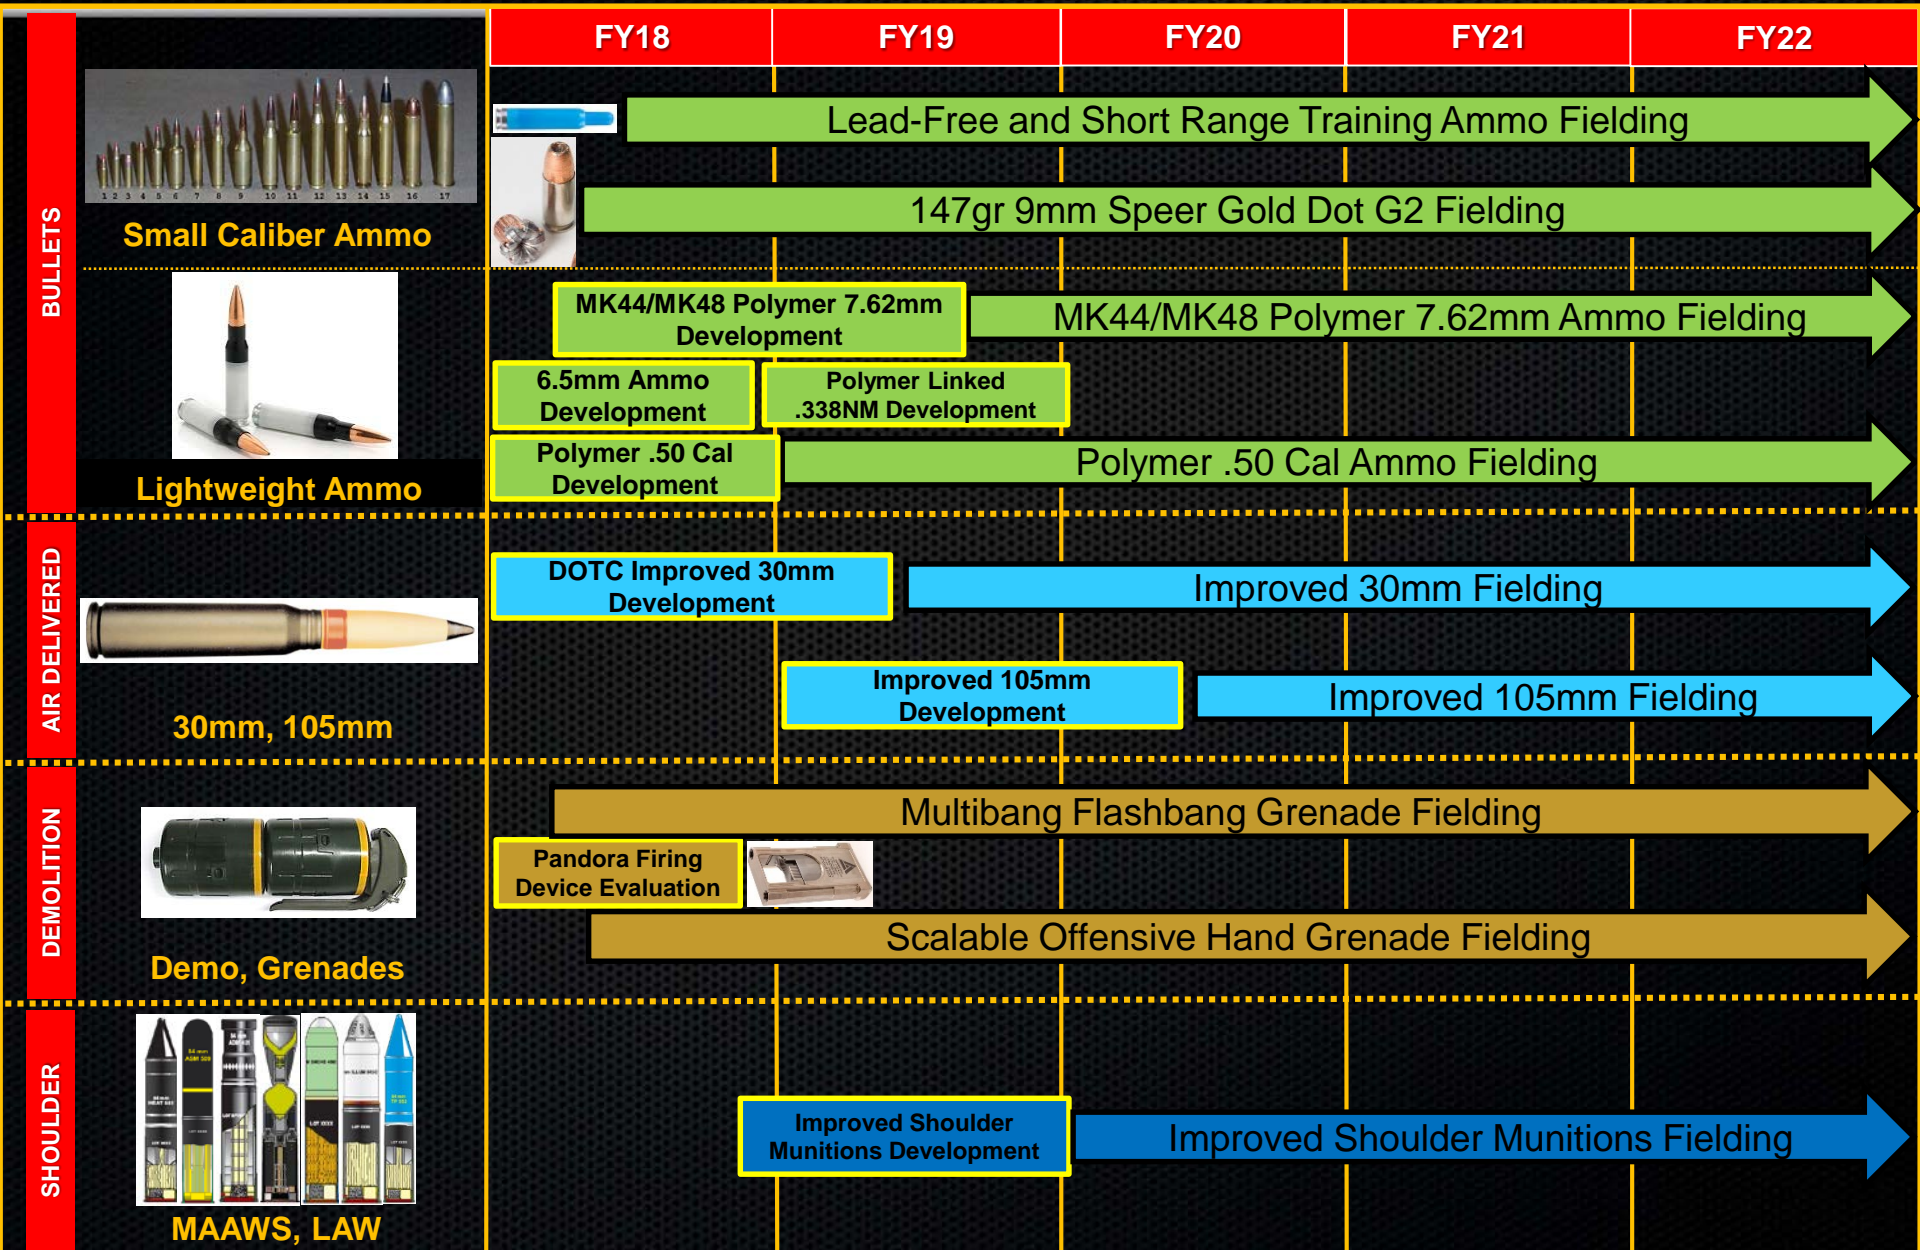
| | FY18 | FY19 | FY20 | FY21 | FY22 |
|---|---|---|---|---|---|

BULLETS

Small Caliber Ammo

Lead-Free and Short Range Training Ammo Fielding

147gr 9mm Speer Gold Dot G2 Fielding

Lightweight Ammo

MK44/MK48 Polymer 7.62mm Development

MK44/MK48 Polymer 7.62mm Ammo Fielding

6.5mm Ammo Development

Polymer Linked .338NM Development

Polymer .50 Cal Development

Polymer .50 Cal Ammo Fielding

AIR DELIVERED

30mm, 105mm

DOTC Improved 30mm Development

Improved 30mm Fielding

Improved 105mm Development

Improved 105mm Fielding

DEMOLITION

Demo, Grenades

Multibang Flashbang Grenade Fielding

Pandora Firing Device Evaluation

Scalable Offensive Hand Grenade Fielding

SHOULDER

MAAWS, LAW

Improved Shoulder Munitions Development

Improved Shoulder Munitions Fielding